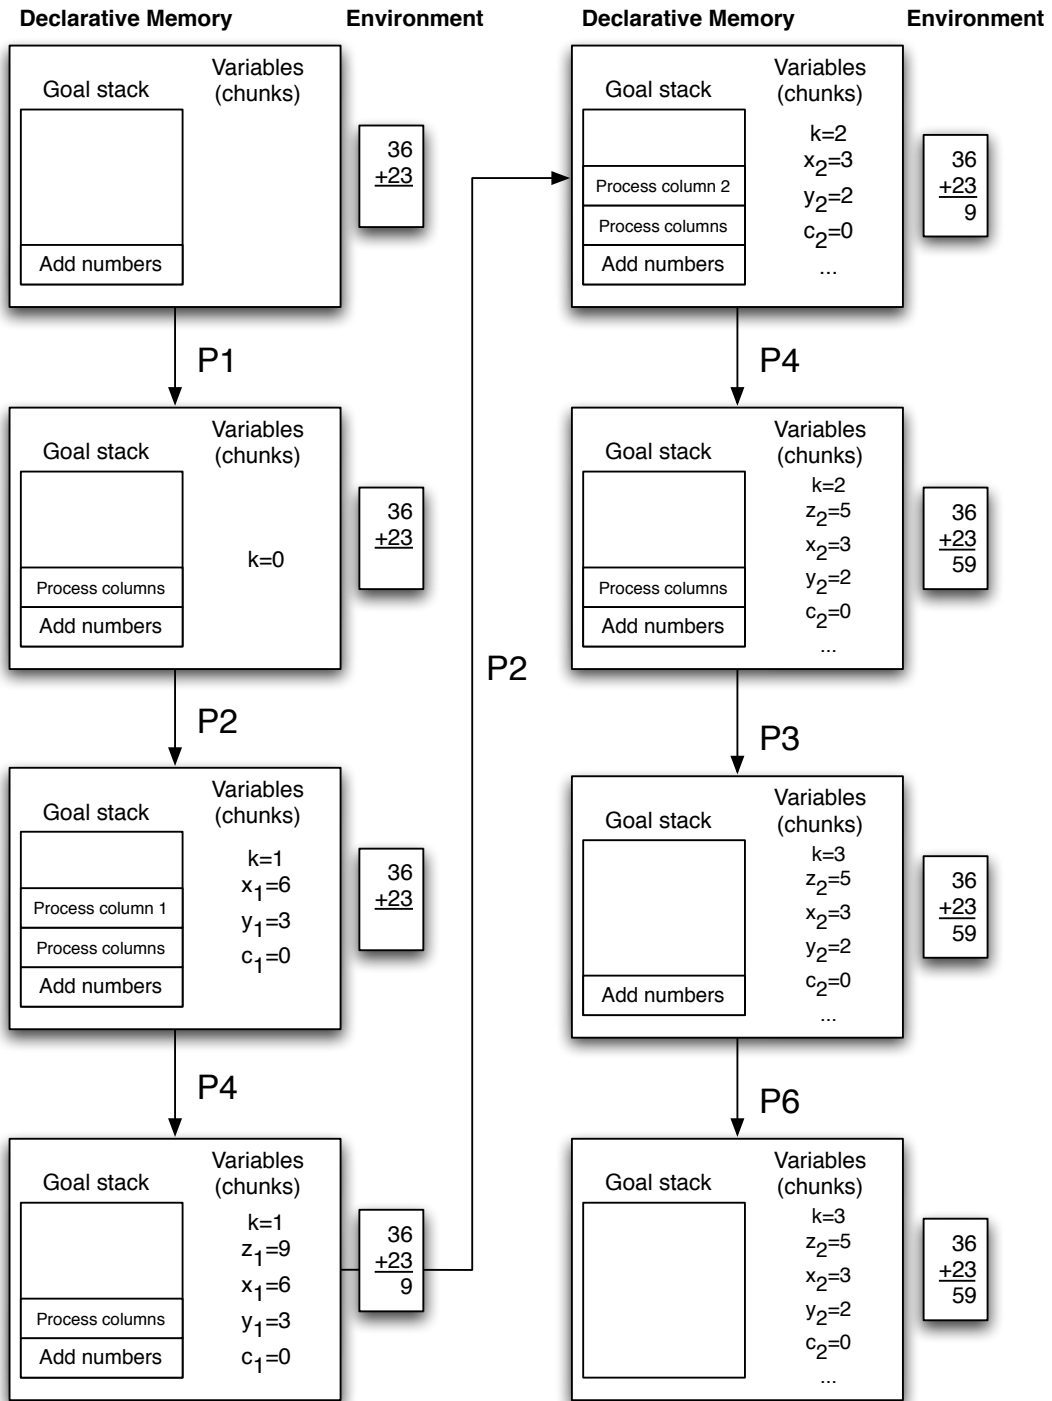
Declarative Memory Environment

Goal stack
Add numbers
Variables (chunks)
36
+23

P1

Goal stack
Process columns
Add numbers
Variables (chunks)
k=0
36
+23

P2

Goal stack
Process column 1
Process columns
Add numbers
Variables (chunks)
k=1
$x_1$=6
$y_1$=3
$c_1$=0
36
+23

P4

Goal stack
Process columns
Add numbers
Variables (chunks)
k=1
$z_1$=9
$x_1$=6
$y_1$=3
$c_1$=0
36
+23
9

P2

Declarative Memory Environment

Goal stack
Process column 2
Process columns
Add numbers
Variables (chunks)
k=2
$x_2$=3
$y_2$=2
$c_2$=0
...
36
+23
9

P4

Goal stack
Process columns
Add numbers
Variables (chunks)
k=2
$z_2$=5
$x_2$=3
$y_2$=2
$c_2$=0
...
36
+23
59

P3

Goal stack
Add numbers
Variables (chunks)
k=3
$z_2$=5
$x_2$=3
$y_2$=2
$c_2$=0
...
36
+23
59

P6

Goal stack
Variables (chunks)
k=3
$z_2$=5
$x_2$=3
$y_2$=2
$c_2$=0
...
36
+23
59